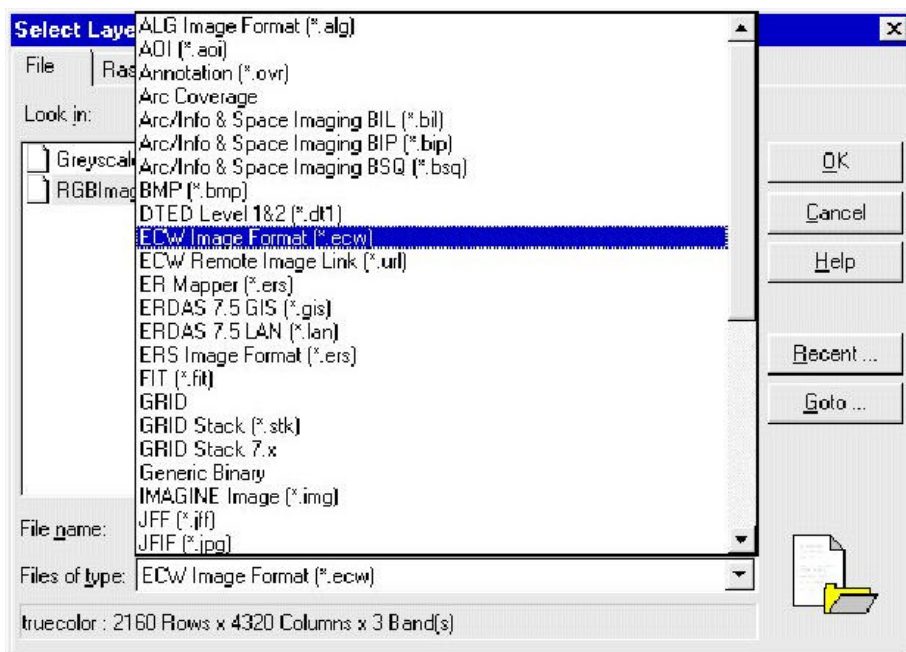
Select Laye
File
Ras
Look in:
Greyscal
RGBImag

ALG Image Format (*.alg)
AOI (*.aoi)
Annotation (*.ovr)
Arc Coverage
Arc/Info & Space Imaging BIL (*.bil)
Arc/Info & Space Imaging BIP (*.bip)
Arc/Info & Space Imaging BSQ (*.bsq)
BMP (*.bmp)
DTED Level 1&2 (*.dt1)
ECW Image Format (*.ecw)
ECW Remote Image Link (*.url)
ER Mapper (*.ers)
ERDAS 7.5 GIS (*.gis)
ERDAS 7.5 LAN (*.lan)
ERS Image Format (*.ers)
FIT (*.fit)
GRID
GRID Stack (*.stk)
GRID Stack 7.x
Generic Binary
IMAGINE Image (*.img)
JFF (*.jff)
JFIF (*.jpg)

OK
Cancel
Help
Recent ...
Goto ...

File name:
Files of type: ECW Image Format (*.ecw)
truecolor : 2160 Rows x 4320 Columns x 3 Band(s)